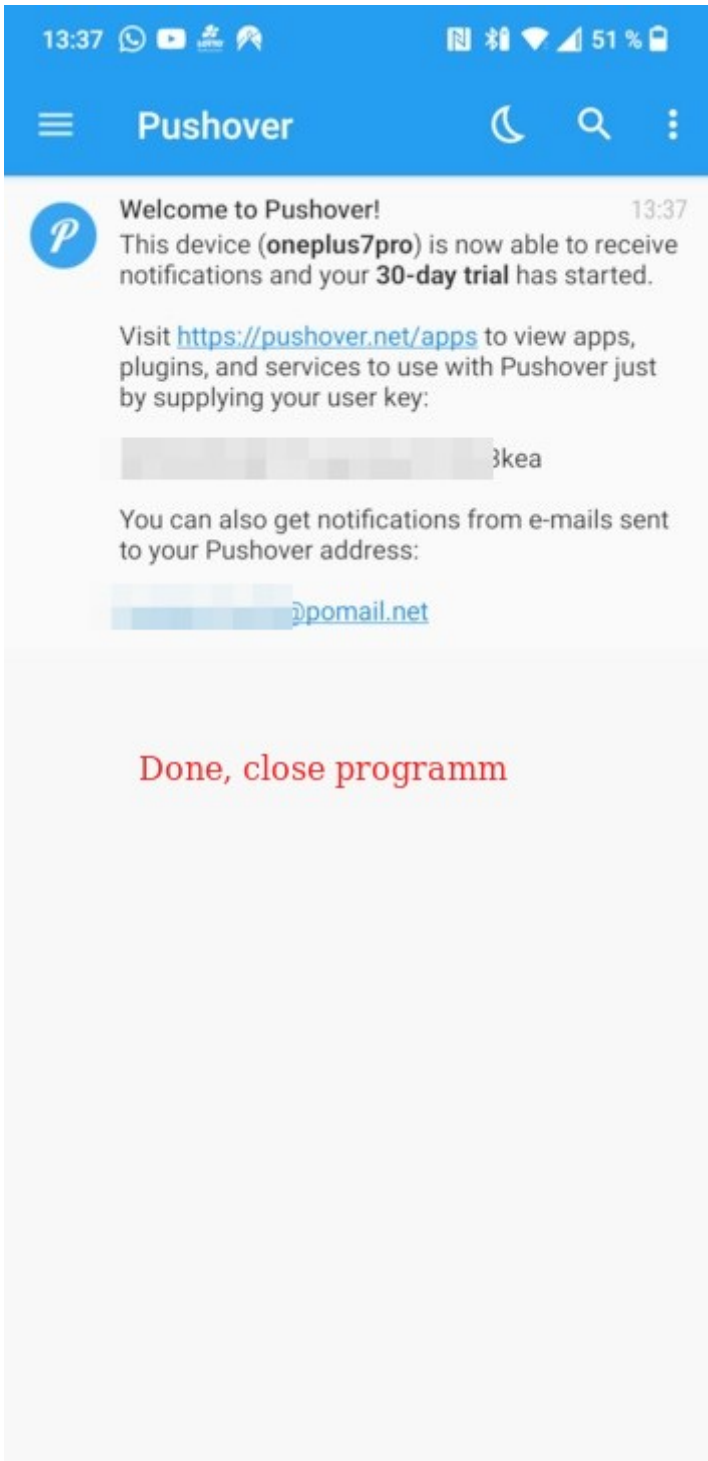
13:37 51 %

Pushover

Welcome to Pushover! 13:37
This device (**oneplus7pro**) is now able to receive notifications and your **30-day trial** has started.

Visit https://pushover.net/apps to view apps, plugins, and services to use with Pushover just by supplying your user key:

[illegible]3kea

You can also get notifications from e-mails sent to your Pushover address:

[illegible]@pomail.net

Done, close programm